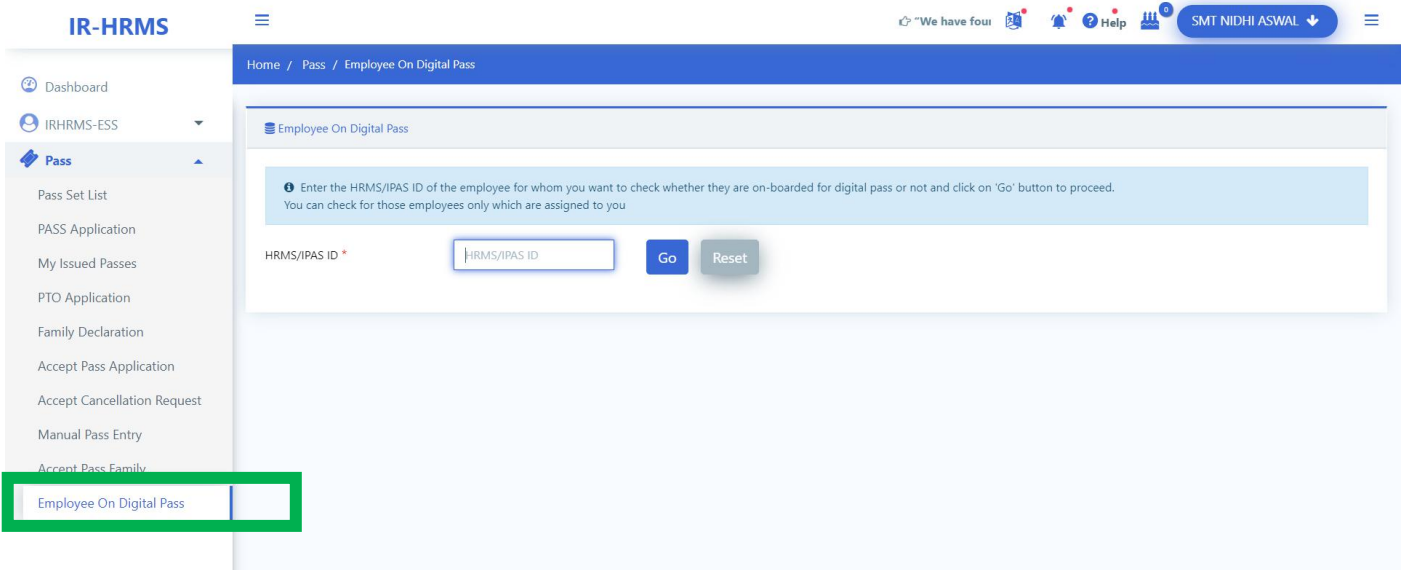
IR-HRMS

"We have four

Help

0

SMT NIDHI ASWAL

Dashboard

IRHRMS-ESS

Pass

Pass Set List

PASS Application

My Issued Passes

PTO Application

Family Declaration

Accept Pass Application

Accept Cancellation Request

Manual Pass Entry

Accept Pass Family

Employee On Digital Pass

Home / Pass / Employee On Digital Pass

Employee On Digital Pass

Enter the HRMS/IPAS ID of the employee for whom you want to check whether they are on-boarded for digital pass or not and click on 'Go' button to proceed.
You can check for those employees only which are assigned to you

HRMS/IPAS ID *

HRMS/IPAS ID

Go

Reset